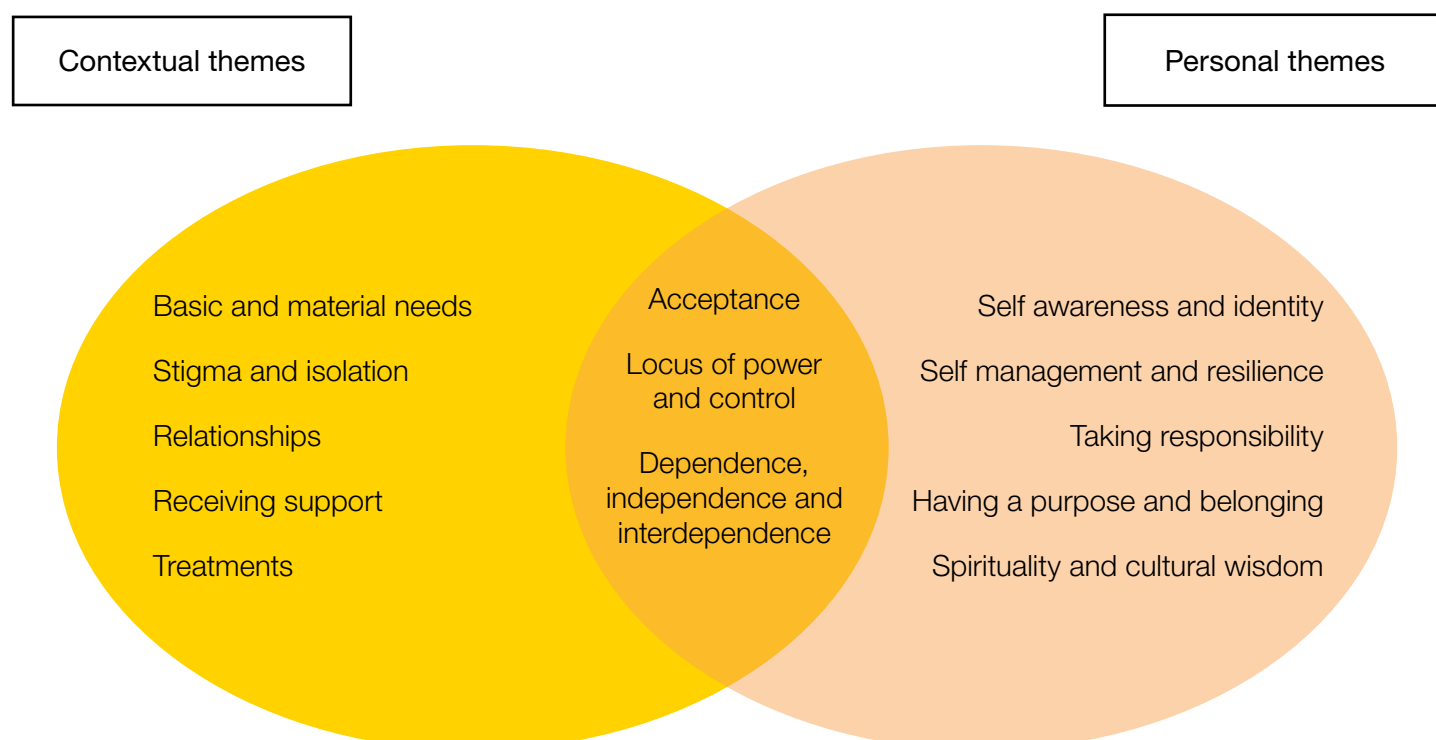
Contextual themes

Personal themes

Basic and material needs

Stigma and isolation

Relationships

Receiving support

Treatments

Acceptance

Locus of power and control

Dependence, independence and interdependence

Self awareness and identity

Self management and resilience

Taking responsibility

Having a purpose and belonging

Spirituality and cultural wisdom